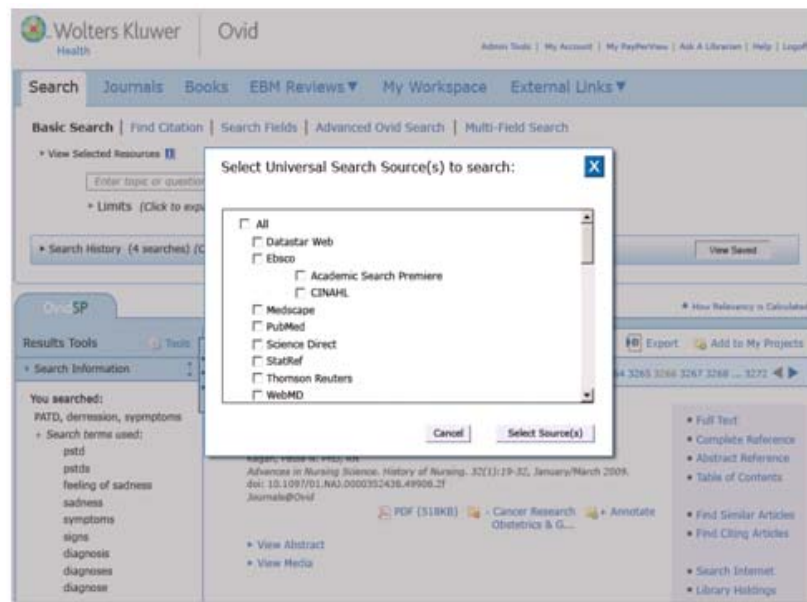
Wolters Kluwer Health | Ovid

Admin Tools | My Account | My PayPerView | Ask A Librarian | Help | Logoff

Search Journals Books EBM Reviews ▼ My Workspace External Links ▼

Basic Search | Find Citation | Search Fields | Advanced Ovid Search | Multi-Field Search

• View Selected Resources

Enter topic or question

• Limits (Click to exp

• Search History (4 searches) (C

View Saved

OvidSP

• How Relevancy is Calculated

Results Tools Tools

Export Add to My Projects

• Search Information

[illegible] 3265 3266 3267 3268 ... 3272

You searched:
PATD, derression, sypmptoms
• Search terms used:
pstd
pstds
feeling of sadness
sadness
symptoms
signs
diagnosis
diagnoses
diagnose

Select Universal Search Source(s) to search:

X

All
Datastar Web
Ebsco
Academic Search Premiere
CINAHL
Medscape
PubMed
Science Direct
StatRef
Thomson Reuters
WebMD

Cancel Select Source(s)

Kagan, Paula N. PhD, RN
Advances in Nursing Science. History of Nursing. 32(1):19-32, January/March 2009.
doi: 10.1097/01.NAJ.0000352436.49908.2f
Journals@Ovid

PDF (518KB) • Cancer Research Obstetrics & G... • Annotate

• View Abstract
• View Media

• Full Text
• Complete Reference
• Abstract Reference
• Table of Contents

• Find Similar Articles
• Find Citing Articles

• Search Internet
• Library Holdings